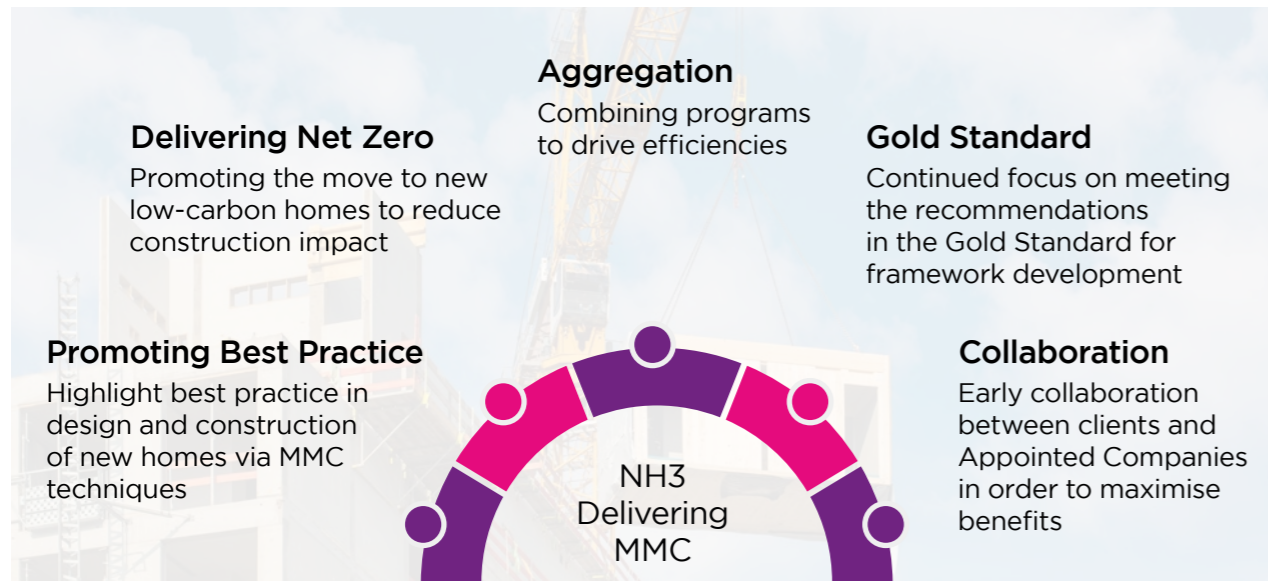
Aggregation
Combining programs to drive efficiencies

Delivering Net Zero
Promoting the move to new low-carbon homes to reduce construction impact

Gold Standard
Continued focus on meeting the recommendations in the Gold Standard for framework development

Promoting Best Practice
Highlight best practice in design and construction of new homes via MMC techniques

Collaboration
Early collaboration between clients and Appointed Companies in order to maximise benefits

NH3
Delivering
MMC